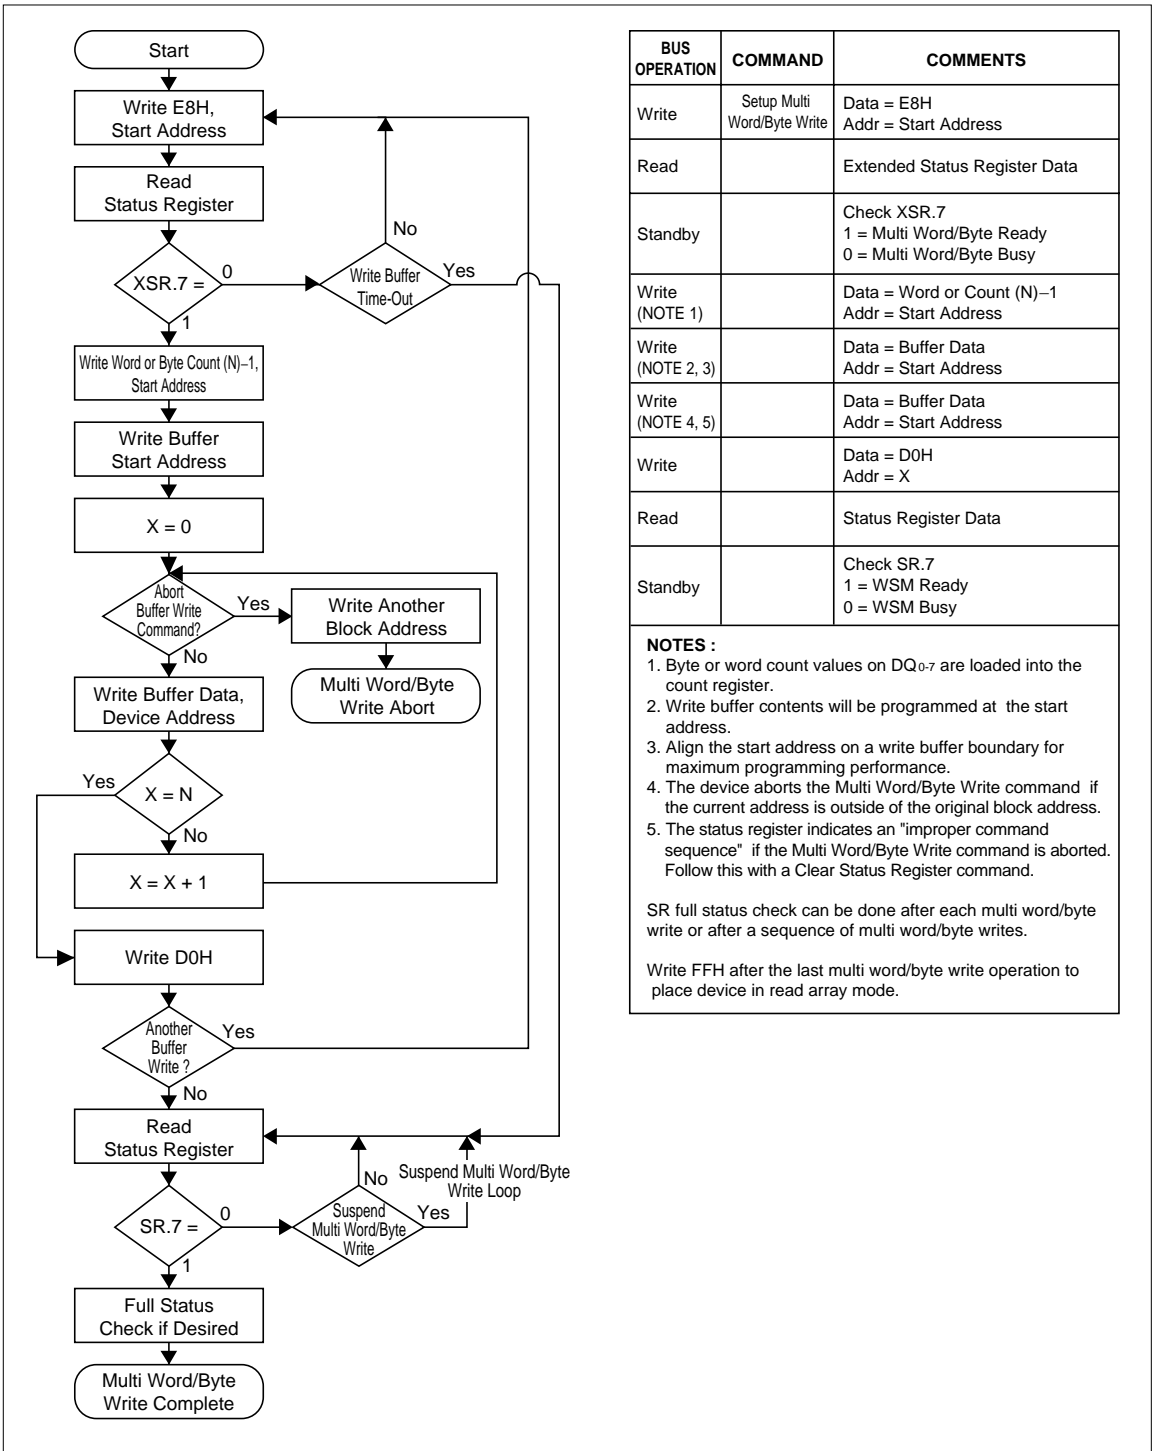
Start

Write E8H, Start Address

Read Status Register

XSR.7 =

0

Write Buffer Time-Out

No

Yes

1

Write Word or Byte Count (N)–1, Start Address

Write Buffer Start Address

X = 0

Abort Buffer Write Command?

Yes

Write Another Block Address

Multi Word/Byte Write Abort

No

Write Buffer Data, Device Address

Yes

X = N

No

X = X + 1

Write D0H

Another Buffer Write ?

Yes

No

Read Status Register

No

Suspend Multi Word/Byte Write Loop

SR.7 =

0

Suspend Multi Word/Byte Write

Yes

1

Full Status Check if Desired

Multi Word/Byte Write Complete

| BUS OPERATION | COMMAND | COMMENTS |
|---|---|---|
| Write | Setup Multi Word/Byte Write | Data = E8H<br>Addr = Start Address |
| Read | | Extended Status Register Data |
| Standby | | Check XSR.7<br>1 = Multi Word/Byte Ready<br>0 = Multi Word/Byte Busy |
| Write<br>(NOTE 1) | | Data = Word or Count (N)–1<br>Addr = Start Address |
| Write<br>(NOTE 2, 3) | | Data = Buffer Data<br>Addr = Start Address |
| Write<br>(NOTE 4, 5) | | Data = Buffer Data<br>Addr = Start Address |
| Write | | Data = D0H<br>Addr = X |
| Read | | Status Register Data |
| Standby | | Check SR.7<br>1 = WSM Ready<br>0 = WSM Busy |

NOTES :
1. Byte or word count values on $DQ_{0-7}$ are loaded into the count register.
2. Write buffer contents will be programmed at the start address.
3. Align the start address on a write buffer boundary for maximum programming performance.
4. The device aborts the Multi Word/Byte Write command if the current address is outside of the original block address.
5. The status register indicates an "improper command sequence" if the Multi Word/Byte Write command is aborted. Follow this with a Clear Status Register command.

SR full status check can be done after each multi word/byte write or after a sequence of multi word/byte writes.

Write FFH after the last multi word/byte write operation to place device in read array mode.